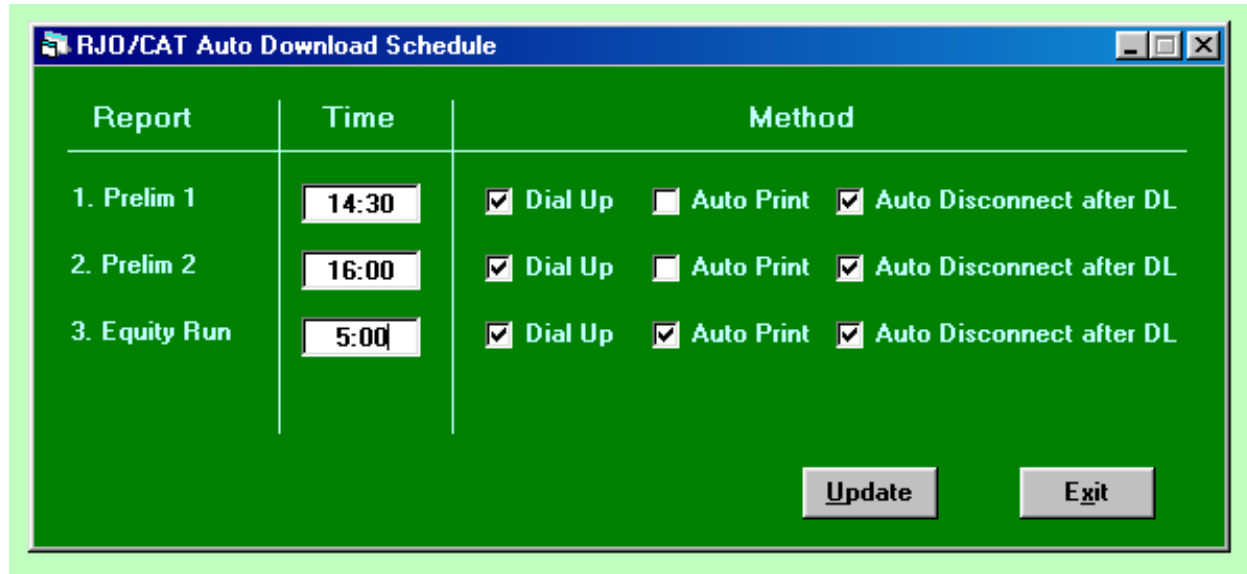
RJO/CAT Auto Download Schedule

| Report | Time | Method |
|---|---|---|
| 1. Prelim 1 | 14:30 | ☑ Dial Up ☐ Auto Print ☑ Auto Disconnect after DL |
| 2. Prelim 2 | 16:00 | ☑ Dial Up ☐ Auto Print ☑ Auto Disconnect after DL |
| 3. Equity Run | 5:00 | ☑ Dial Up ☑ Auto Print ☑ Auto Disconnect after DL |

Update

Exit